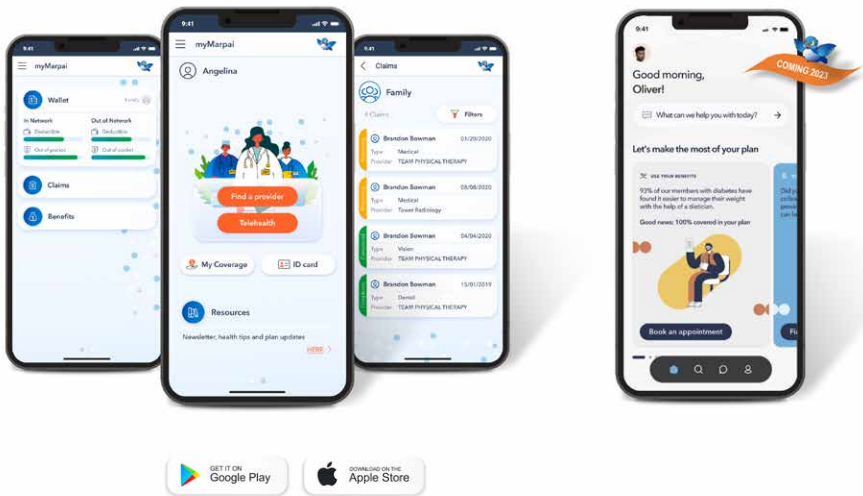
9:41

myMarpai

Wallet

Family

In Network

Deductible

Out of pocket

Out of Network

Deductible

Out of pocket

Claims

Benefits

9:41

myMarpai

Angelina

Find a provider

Telehealth

My Coverage

ID card

Resources

Newsletter, health tips and plan updates

HERE

9:41

Claims

Family

4 Claims

Filters

Brandon Bowman 01/20/2020

Type Medical

Provider TEAM PHYSICAL THERAPY

Brandon Bowman 08/08/2020

Type Medical

Provider Tower Radiology

Brandon Bowman 04/04/2020

Type Vision

Provider TEAM PHYSICAL THERAPY

Brandon Bowman 15/01/2019

Type Dental

Provider TEAM PHYSICAL THERAPY

9:41

COMING 2023

Good morning, Oliver!

What can we help you with today?

Let's make the most of your plan

USE YOUR BENEFITS

93% of our members with diabetes have found it easier to manage their weight with the help of a dietician.

Good news: 100% covered in your plan

Book an appointment

GET IT ON
Google Play

DOWNLOAD ON THE
Apple Store